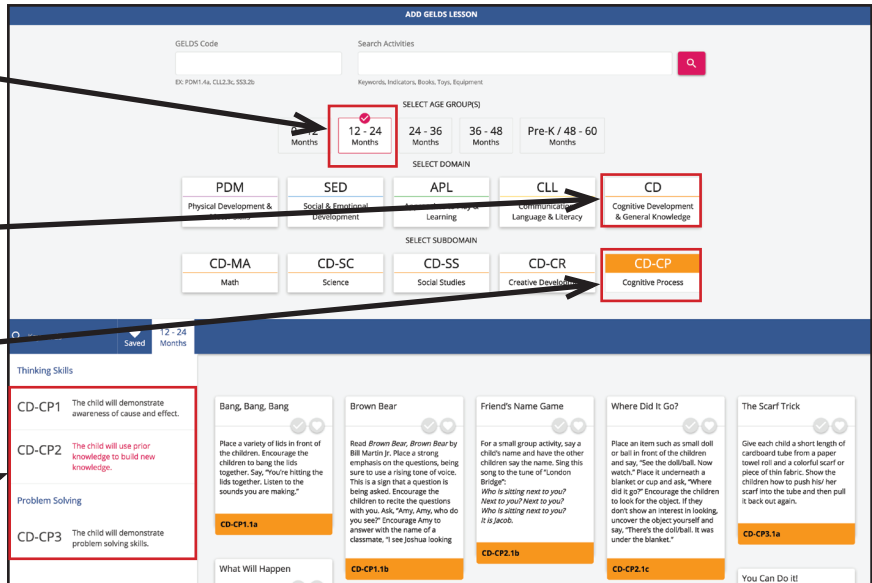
ADD GELDS LESSON

GELDS Code

EX: PDM1.4a, CLL2.3c, SS3.2b

Search Activities

Keywords, Indicators, Books, Toys, Equipment

SELECT AGE GROUP(S)

0 - 12 Months

12 - 24 Months

24 - 36 Months

36 - 48 Months

Pre-K / 48 - 60 Months

SELECT DOMAIN

PDM
Physical Development & Motor Skills

SED
Social & Emotional Development

APL
Approaches to Play & Learning

CLL
Communication, Language & Literacy

CD
Cognitive Development & General Knowledge

SELECT SUBDOMAIN

CD-MA
Math

CD-SC
Science

CD-SS
Social Studies

CD-CR
Creative Development

CD-CP
Cognitive Process

Saved

12 - 24 Months

Thinking Skills

CD-CP1 The child will demonstrate awareness of cause and effect.

CD-CP2 The child will use prior knowledge to build new knowledge.

Problem Solving

CD-CP3 The child will demonstrate problem solving skills.

Bang, Bang, Bang

Place a variety of lids in front of the children. Encourage the children to bang the lids together. Say, "You're hitting the lids together. Listen to the sounds you are making."

CD-CP1.1a

Brown Bear

Read *Brown Bear, Brown Bear* by Bill Martin Jr. Place a strong emphasis on the questions, being sure to use a rising tone of voice. This is a sign that a question is being asked. Encourage the children to recite the questions with you. Ask, "Amy, Amy, who do you see?" Encourage Amy to answer with the name of a classmate, "I see Joshua looking

CD-CP1.1b

Friend's Name Game

For a small group activity, say a child's name and have the other children say the name. Sing this song to the tune of "London Bridge":
*Who is sitting next to you?*
*Next to you? Next to you?*
*Who is sitting next to you?*
*It is Jacob.*

CD-CP2.1b

Where Did It Go?

Place an item such as small doll or ball in front of the children and say, "See the doll/ball. Now watch." Place it underneath a blanket or cup and ask, "Where did it go?" Encourage the children to look for the object. If they don't show an interest in looking, uncover the object yourself and say, "There's the doll/ball. It was under the blanket."

CD-CP2.1c

The Scarf Trick

Give each child a short length of cardboard tube from a paper towel roll and a colorful scarf or piece of thin fabric. Show the children how to push his/ her scarf into the tube and then pull it back out again.

CD-CP3.1a

What Will Happen

You Can Do it!